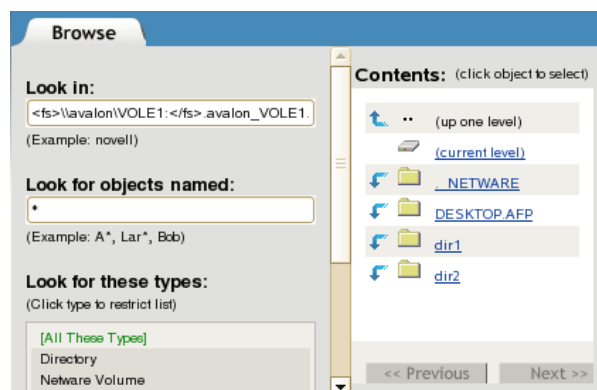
Browse

Look in:

<fs>\\avalon\VOLE1:</fs>.avalon_VOLE1.

(Example: novell)

Look for objects named:

*

(Example: A*, Lar*, Bob)

Look for these types:

(Click type to restrict list)

[All These Types]

Directory

Netware Volume

Contents: (click object to select)

.. (up one level)

(current level)

_NETWARE

DESKTOP.AFP

dir1

dir2

<< Previous

Next >>